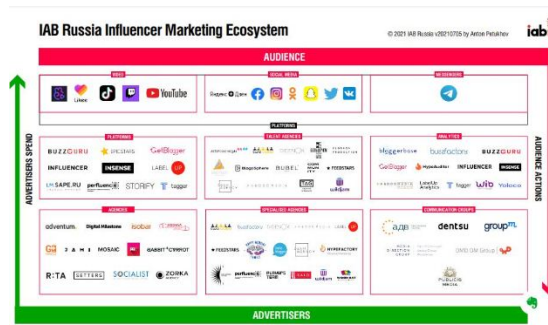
IAB Russia Influencer Marketing Ecosystem

© 2021 IAB Russia v20210705 by Anton Petukhov

iab

AUDIENCE

VIDEO

Likee

YouTube

SOCIAL MEDIA

Яндекс Дзен

MESSENGERS

PLATFORMS

PLATFORMS

BUZZGURU

EPICSTARS

GetBlogger

INFLUENCER

INSENSE

LABEL UP

LIKEAPP.RU

perfluence

STORIFY

tagger

CLIENT AGENCIES

BloggerSphere

BUBEL

FEEDSTARS

ANALYTICS

bloggerbase

buzzfactory

BUZZGURU

GetBlogger

HypeAuditor

INFLUENCER

INSENSE

LiveDune

tagger

Wib

Yoloco

AGENCIES

adventum

Digital Milestone

MOSAIC

RABBIT STUDIO

R:TA

SETTERS

SOCIALIST

ZORKA

SPECIALIZED AGENCIES

FEEDSTARS

perfluence

HYPEFACTORY

COMMUNICATION GROUPS

АДВ

dentsu

group M

OMD OM Group

PUBLICIS GROUPE

ADVERTISERS SPEND

AUDIENCE ACTIONS

ADVERTISERS